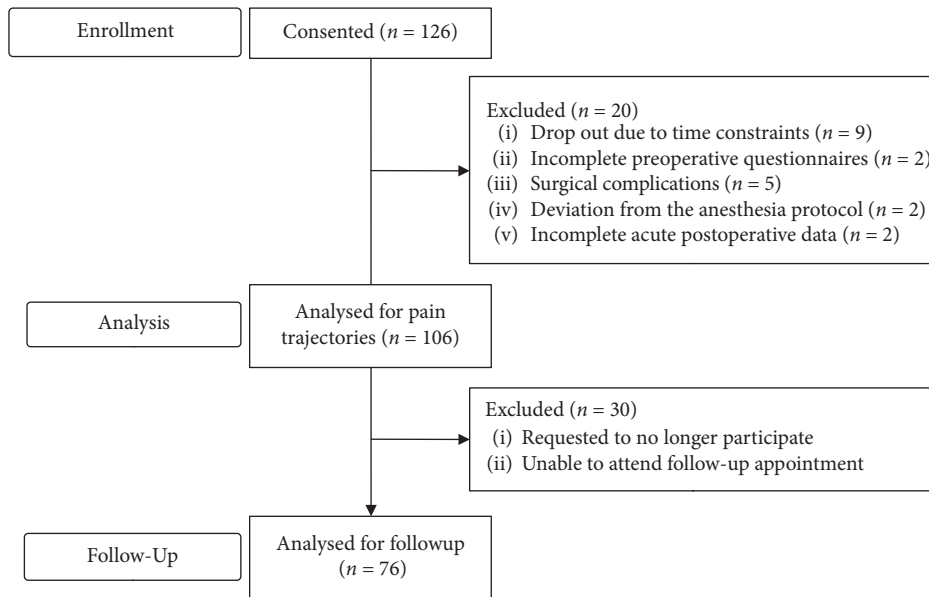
Enrollment

Consented ($n = 126$)

Excluded ($n = 20$)
(i) Drop out due to time constraints ($n = 9$)
(ii) Incomplete preoperative questionnaires ($n = 2$
(iii) Surgical complications ($n = 5$)
(iv) Deviation from the anesthesia protocol ($n = 2$)
(v) Incomplete acute postoperative data ($n = 2$)

Analysis

Analysed for pain trajectories ($n = 106$)

Excluded ($n = 30$)
(i) Requested to no longer participate
(ii) Unable to attend follow-up appointment

Follow-Up

Analysed for followup ($n = 76$)